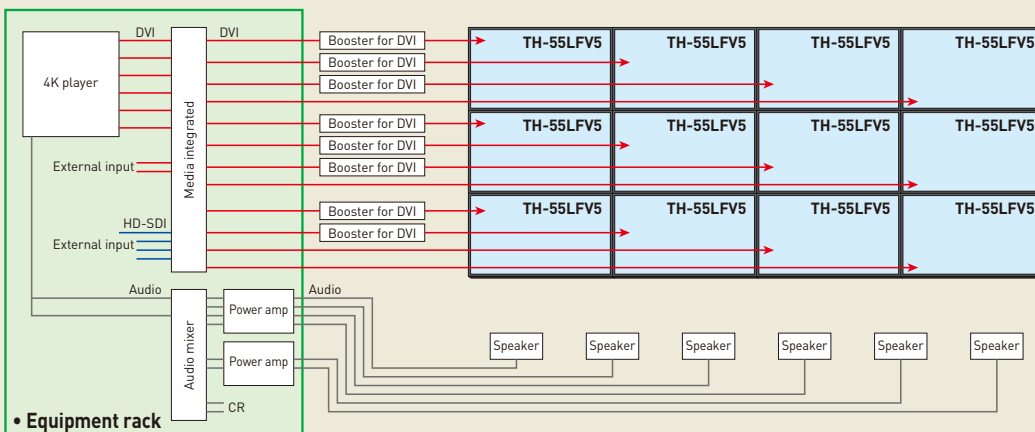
4K player

DVI

DVI

Media integrated

External input

HD-SDI

External input

Booster for DVI

Booster for DVI

Booster for DVI

Booster for DVI

Booster for DVI

Booster for DVI

Booster for DVI

Booster for DVI

TH-55LFV5 TH-55LFV5 TH-55LFV5 TH-55LFV5

TH-55LFV5 TH-55LFV5 TH-55LFV5 TH-55LFV5

TH-55LFV5 TH-55LFV5 TH-55LFV5 TH-55LFV5

Audio

Audio mixer

Power amp

Power amp

Audio

CR

Speaker Speaker Speaker Speaker Speaker Speaker

• Equipment rack